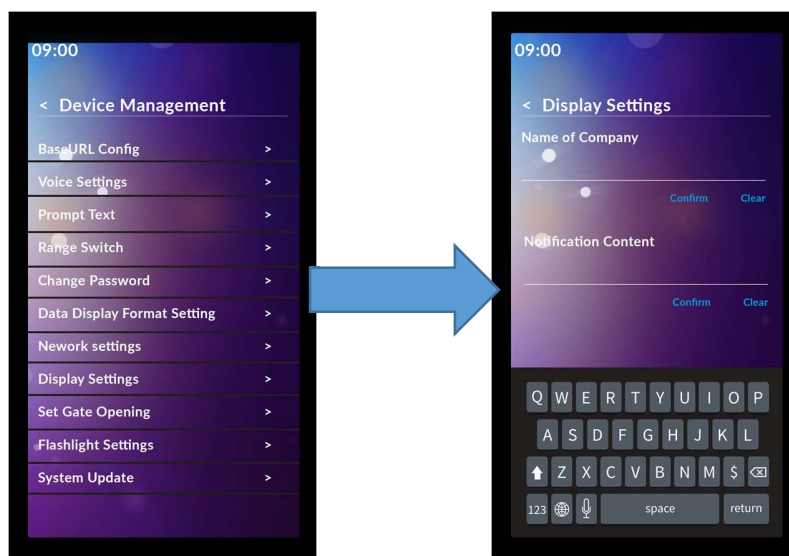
09:00

< Device Management

BaseURL Config >

Voice Settings >

Prompt Text >

Range Switch >

Change Password >

Data Display Format Setting >

Nework settings >

Display Settings >

Set Gate Opening >

Flashlight Settings >

System Update >

09:00

< Display Settings

Name of Company

Confirm Clear

Notification Content

Confirm Clear

Q W E R T Y U I O P

A S D F G H J K L

Z X C V B N M $

123 space return